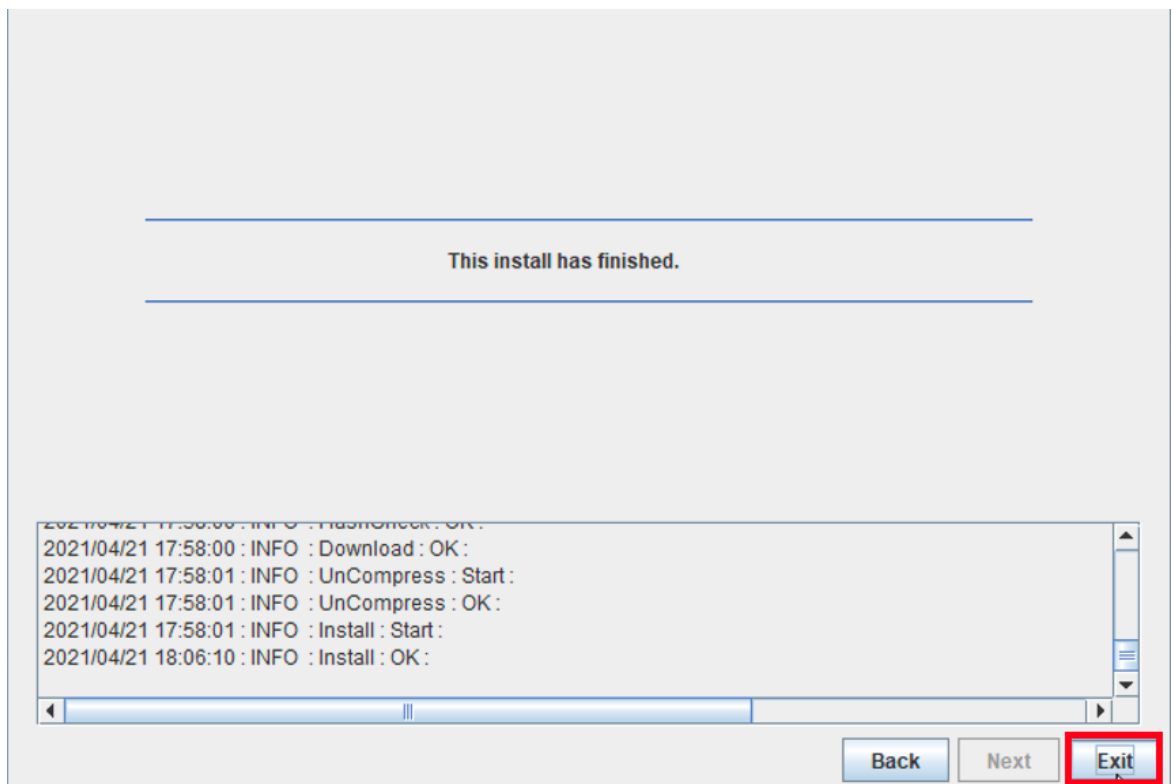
This install has finished.

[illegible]
2021/04/21 17:58:00 : INFO : Download : OK :
2021/04/21 17:58:01 : INFO : UnCompress : Start :
2021/04/21 17:58:01 : INFO : UnCompress : OK :
2021/04/21 17:58:01 : INFO : Install : Start :
2021/04/21 18:06:10 : INFO : Install : OK :

Back Next Exit